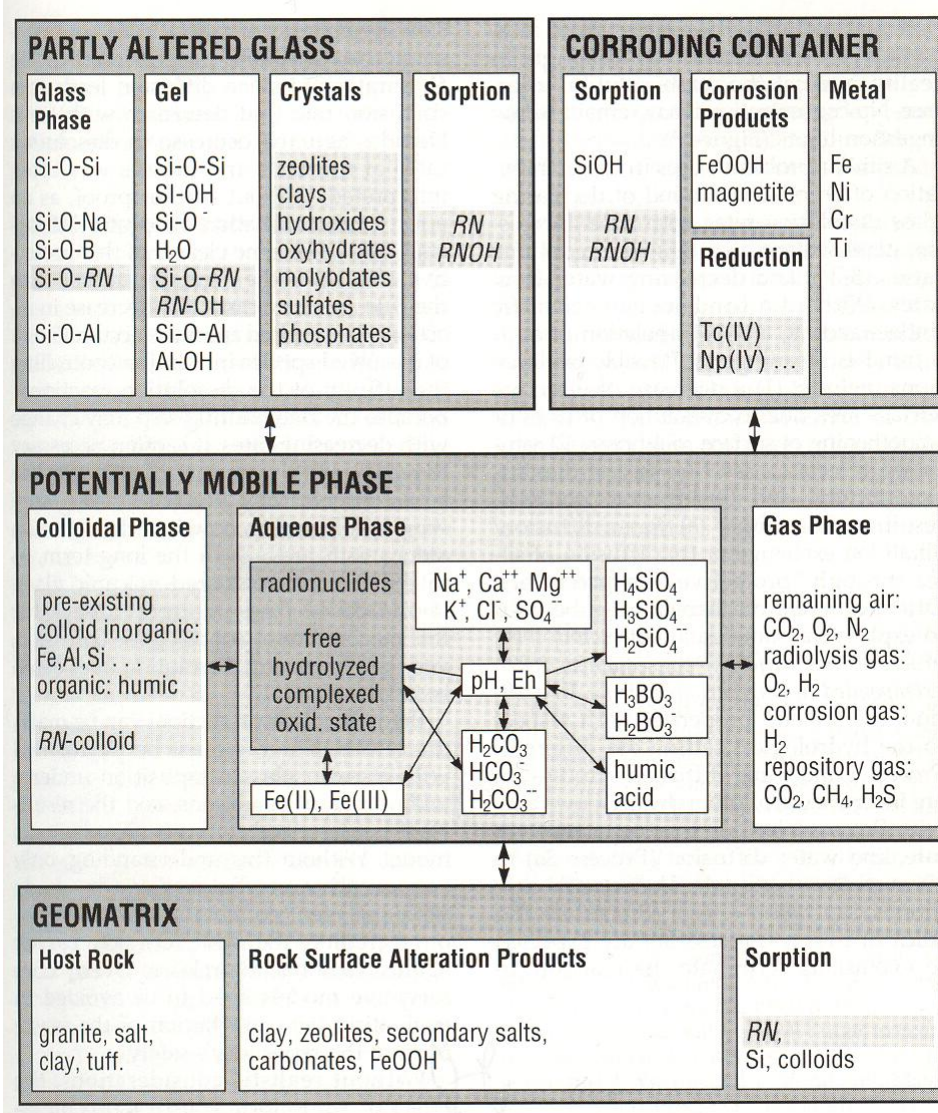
PARTLY ALTERED GLASS

Glass Phase
Si-O-Si
Si-O-Na
Si-O-B
Si-O-*RN*
Si-O-Al

Gel
Si-O-Si
SI-OH
Si-O$^-$
H$_2$O
Si-O-*RN*
*RN*-OH
Si-O-Al
Al-OH

Crystals
zeolites
clays
hydroxides
oxyhydrates
molybdates
sulfates
phosphates

Sorption
*RN*
*RNOH*

CORRODING CONTAINER

Sorption
SiOH
*RN*
*RNOH*

Corrosion Products
FeOOH
magnetite

Reduction
Tc(IV)
Np(IV) ...

Metal
Fe
Ni
Cr
Ti

POTENTIALLY MOBILE PHASE

Colloidal Phase
pre-existing colloid inorganic: Fe,Al,Si . . .
organic: humic
*RN*-colloid

Aqueous Phase
radionuclides
free
hydrolyzed
complexed
oxid. state

Na$^+$, Ca$^{++}$, Mg$^{++}$
K$^+$, Cl$^-$, SO$_4^{--}$

pH, Eh

H$_2$CO$_3$
HCO$_3^-$
H$_2$CO$_3^{--}$

Fe(II), Fe(III)

H$_4$SiO$_4$
H$_3$SiO$_4^-$
H$_2$SiO$_4^{--}$

H$_3$BO$_3$
H$_2$BO$_3$

humic acid

Gas Phase
remaining air:
CO$_2$, O$_2$, N$_2$
radiolysis gas:
O$_2$, H$_2$
corrosion gas:
H$_2$
repository gas:
CO$_2$, CH$_4$, H$_2$S

GEOMATRIX

Host Rock
granite, salt, clay, tuff.

Rock Surface Alteration Products
clay, zeolites, secondary salts, carbonates, FeOOH

Sorption
*RN*,
Si, colloids